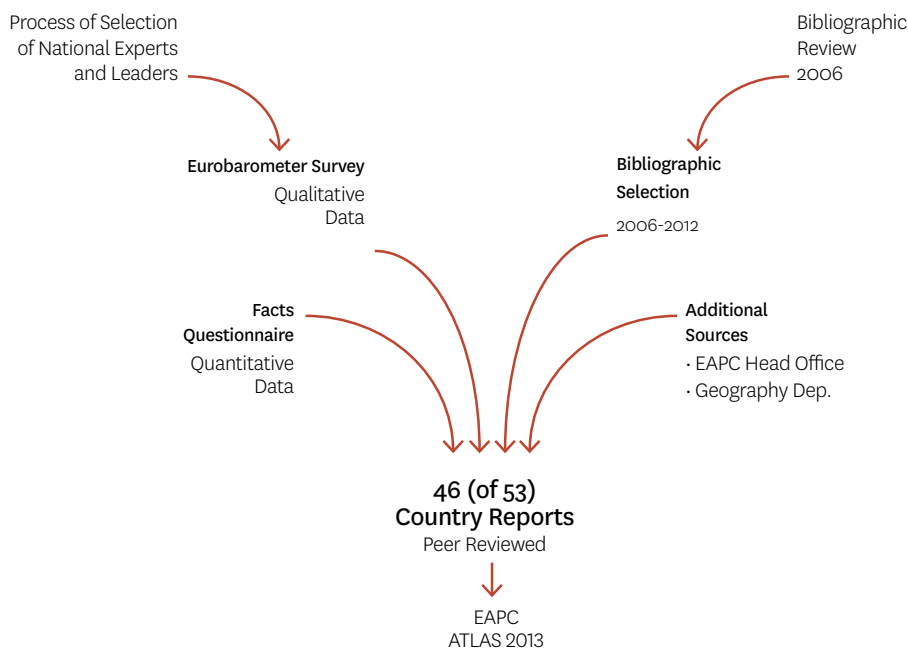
Process of Selection of National Experts and Leaders

Bibliographic Review 2006

Eurobarometer Survey

Qualitative Data

Bibliographic Selection

2006-2012

Facts Questionnaire

Quantitative Data

Additional Sources

· EAPC Head Office

· Geography Dep.

46 (of 53) Country Reports

Peer Reviewed

EAPC ATLAS 2013